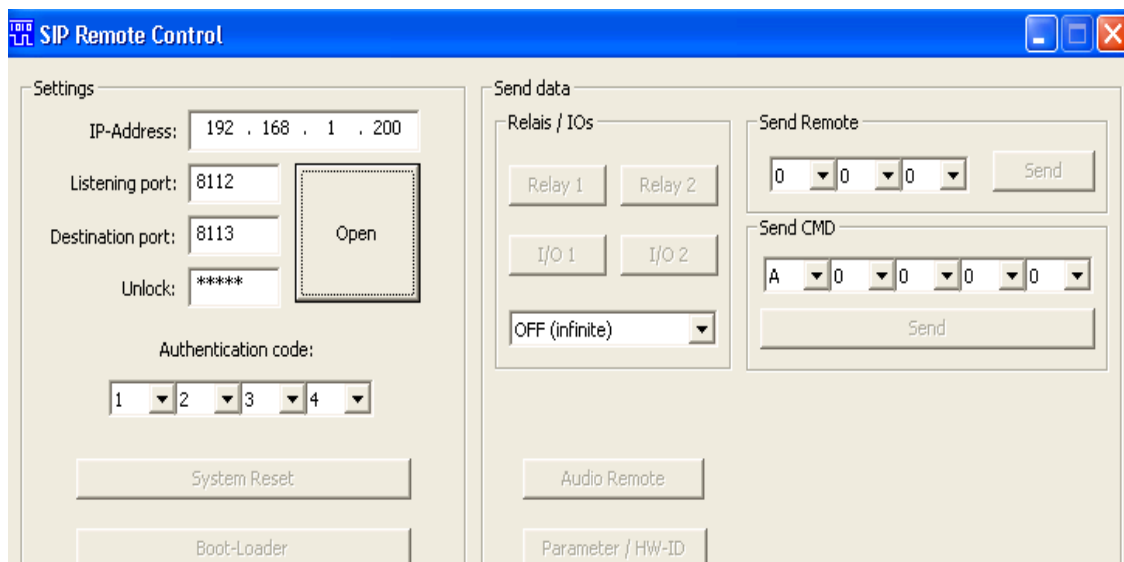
SIP Remote Control

Settings

IP-Address: 192 . 168 . 1 . 200

Listening port: 8112

Destination port: 8113

Unlock: *****

Open

Authentication code:

1 2 3 4

System Reset

Boot-Loader

Send data

Relais / IOs

Relay 1 Relay 2

I/O 1 I/O 2

OFF (infinite)

Audio Remote

Parameter / HW-ID

Send Remote

0 0 0

Send

Send CMD

A 0 0 0 0

Send